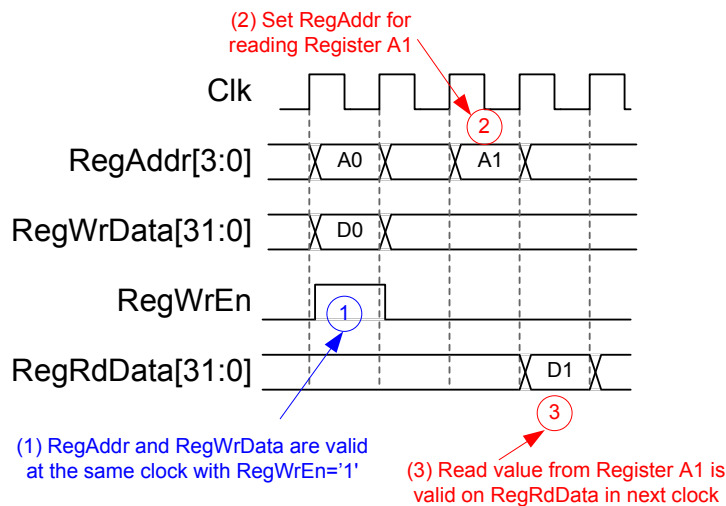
(2) Set RegAddr for reading Register A1

Clk

2

RegAddr[3:0]

A0

A1

RegWrData[31:0]

D0

RegWrEn

1

RegRdData[31:0]

D1

3

(1) RegAddr and RegWrData are valid at the same clock with RegWrEn='1'

(3) Read value from Register A1 is valid on RegRdData in next clock